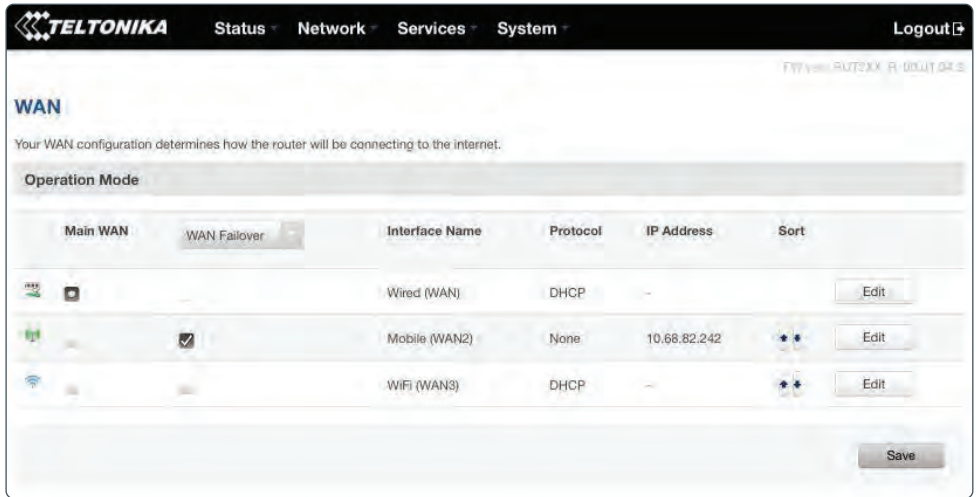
TELTONIKA Status Network Services System Logout

FW ver.: RUT2XX_R_00.01.04.5

WAN

Your WAN configuration determines how the router will be connecting to the internet.

Operation Mode

| Main WAN | WAN Failover | Interface Name | Protocol | IP Address | Sort | |
|---|---|---|---|---|---|---|
| | | Wired (WAN) | DHCP | - | | Edit |
| | | Mobile (WAN2) | None | 10.68.82.242 | | Edit |
| | | WiFi (WAN3) | DHCP | - | | Edit |

Save